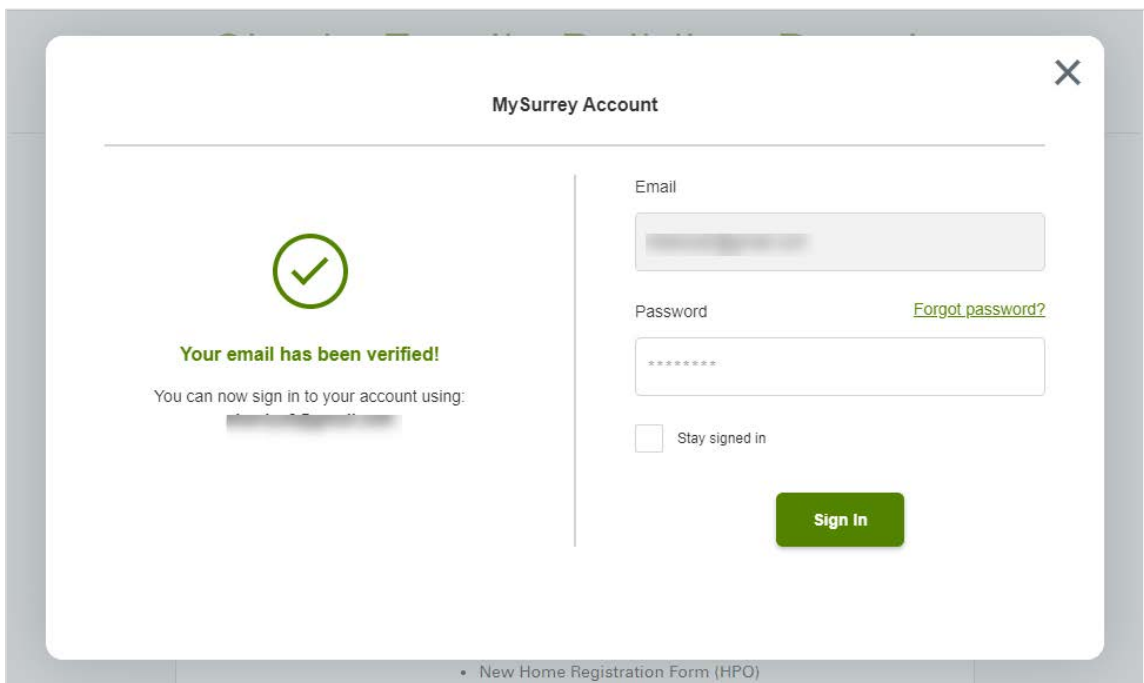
MySurrey Account

Your email has been verified!

You can now sign in to your account using:
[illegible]

Email

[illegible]

Password

Forgot password?

********

Stay signed in

Sign In

• New Home Registration Form (HPO)